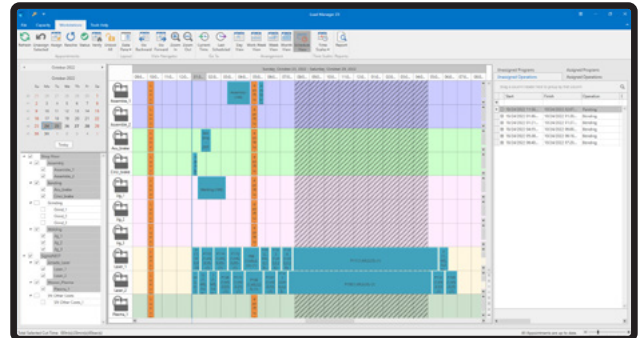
Load Manager 3.0

File Capacity Workspace Touch Help

Refresh Unassign Assign Resolve Status Verify Unlock

October 2022

Su Mo Tu We Th Fr Sa

Today

Assembly_1

Assembly_2

Binding

Vertical Programs Assigned Programs

Unassigned Operations Assigned Operations

Start Finish Operation

Binding

Binding

Binding

Binding